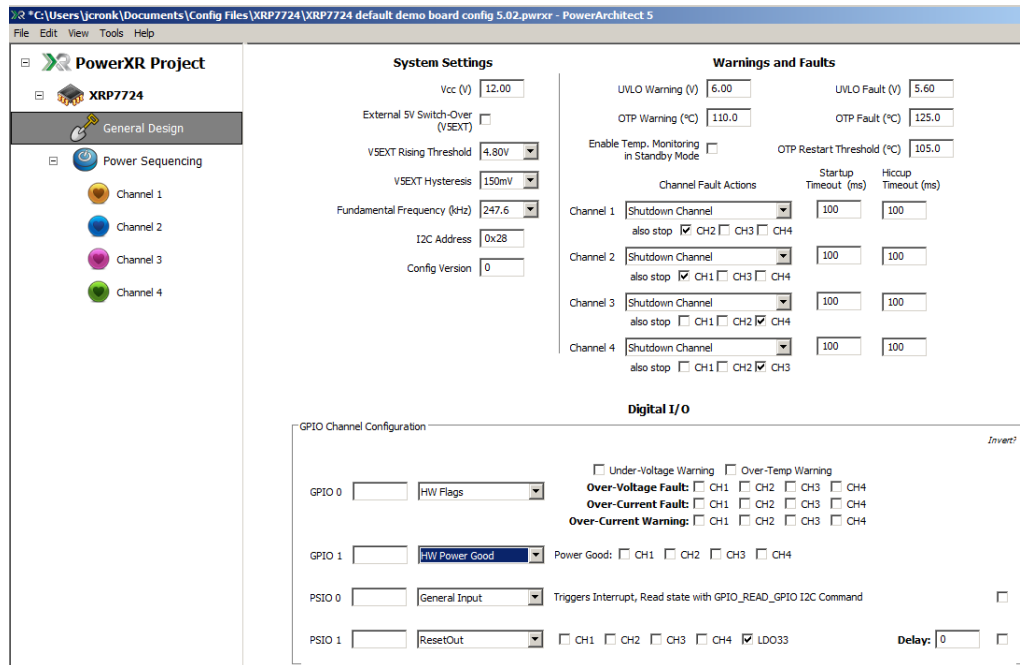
*C:\Users\jcronk\Documents\Config Files\XRP7724\XRP7724 default demo board config 5.02.pwrxr - PowerArchitect 5

File Edit View Tools Help

PowerXR Project
XRP7724
General Design
Power Sequencing
Channel 1
Channel 2
Channel 3
Channel 4

System Settings

Vcc (V) 12.00
External 5V Switch-Over (V5EXT)
V5EXT Rising Threshold 4.80V
V5EXT Hysteresis 150mV
Fundamental Frequency (kHz) 247.6
I2C Address 0x28
Config Version 0

Warnings and Faults

UVLO Warning (V) 6.00
UVLO Fault (V) 5.60
OTP Warning (°C) 110.0
OTP Fault (°C) 125.0
Enable Temp. Monitoring in Standby Mode
OTP Restart Threshold (°C) 105.0

Channel Fault Actions
Startup Timeout (ms)
Hiccup Timeout (ms)

Channel 1 Shutdown Channel 100 100
also stop CH2 CH3 CH4
Channel 2 Shutdown Channel 100 100
also stop CH1 CH3 CH4
Channel 3 Shutdown Channel 100 100
also stop CH1 CH2 CH4
Channel 4 Shutdown Channel 100 100
also stop CH1 CH2 CH3

Digital I/O

GPIO Channel Configuration
Invert?

Under-Voltage Warning Over-Temp Warning
GPIO 0 HW Flags
Over-Voltage Fault: CH1 CH2 CH3 CH4
Over-Current Fault: CH1 CH2 CH3 CH4
Over-Current Warning: CH1 CH2 CH3 CH4

GPIO 1 HW Power Good Power Good: CH1 CH2 CH3 CH4

PSIO 0 General Input Triggers Interrupt, Read state with GPIO_READ_GPIO I2C Command

PSIO 1 ResetOut CH1 CH2 CH3 CH4 LDO33 Delay: 0